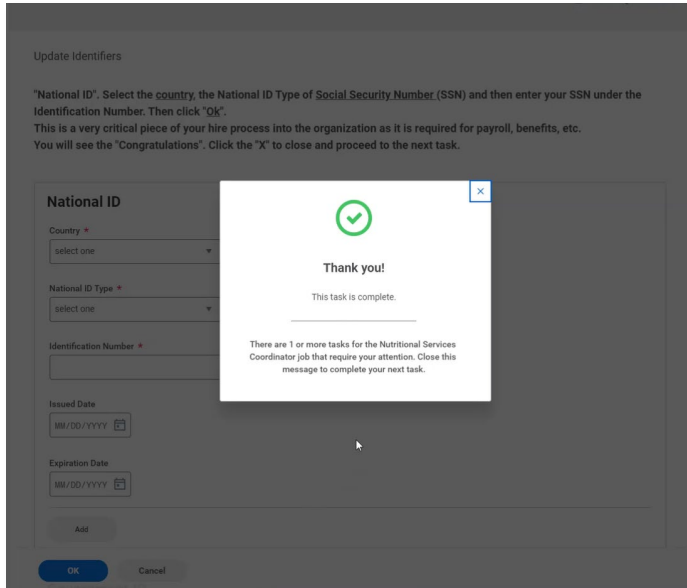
Update Identifiers

"National ID". Select the country, the National ID Type of Social Security Number (SSN) and then enter your SSN under the Identification Number. Then click "Ok".
This is a very critical piece of your hire process into the organization as it is required for payroll, benefits, etc.
You will see the "Congratulations". Click the "X" to close and proceed to the next task.

National ID

Country *
select one

National ID Type *
select one

Identification Number *

Issued Date
MM/DD/YYYY

Expiration Date
MM/DD/YYYY

Add

OK
Cancel

×

Thank you!

This task is complete.

There are 1 or more tasks for the Nutritional Services Coordinator job that require your attention. Close this message to complete your next task.